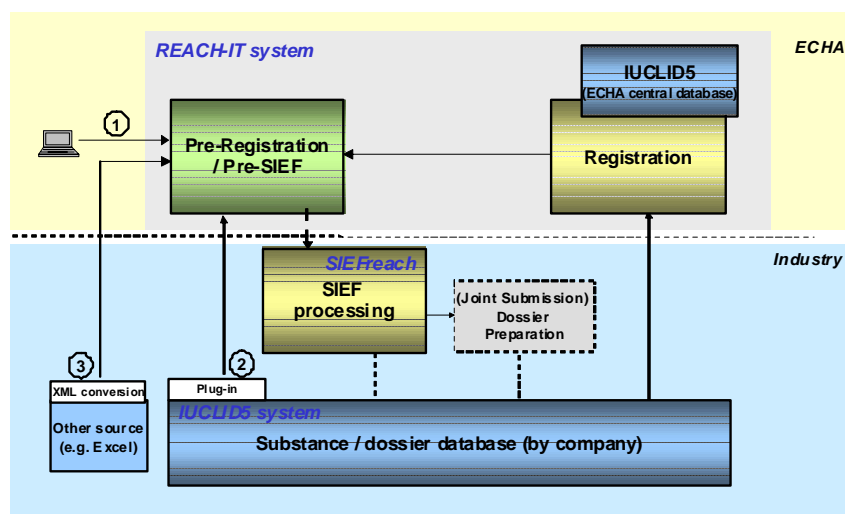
REACH-IT system

ECHA

IUCLID5
(ECHA central database)

1

Pre-Registration / Pre-SIEF

Registration

Industry

SIEFreach

SIEF processing

(Joint Submission) Dossier Preparation

3

2

XML conversion

Plug-in

Other source (e.g. Excel)

IUCLID5 system

Substance / dossier database (by company)